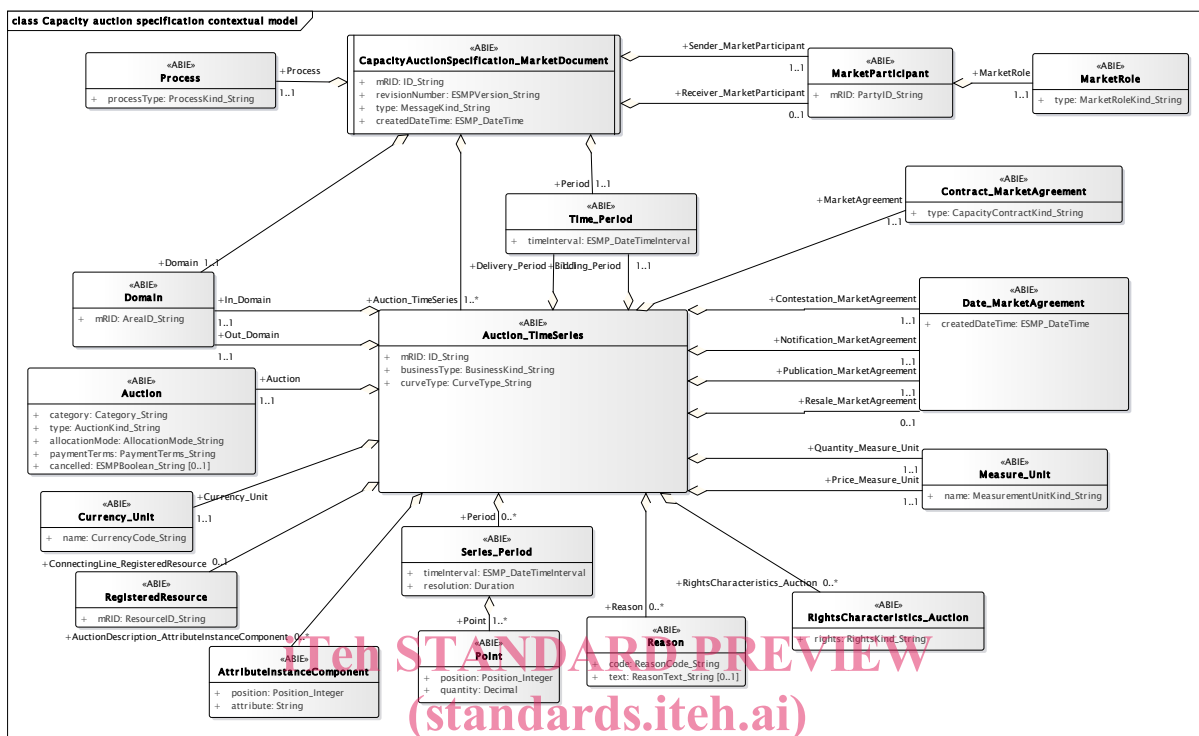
class Capacity auction specification contextual model

«ABIE»
Process
+ processType: ProcessKind_String

+Process
1..1

«ABIE»
CapacityAuctionSpecification_MarketDocument
+ mRID: ID_String
+ revisionNumber: ESMPVersion_String
+ type: MessageKind_String
+ createdDateTime: ESMP_DateTime

+Sender_MarketParticipant
1..1
+Receiver_MarketParticipant
0..1

«ABIE»
MarketParticipant
+ mRID: PartyID_String

+MarketRole
1..1

«ABIE»
MarketRole
+ type: MarketRoleKind_String

+Period 1..1

«ABIE»
Time_Period
+ timeInterval: ESMP_DateTimeInterval

+MarketAgreement
1..1

«ABIE»
Contract_MarketAgreement
+ type: CapacityContractKind_String

+Domain 1..1

«ABIE»
Domain
+ mRID: AreaID_String

+In_Domain
1..1
+Out_Domain
1..1

+Delivery_Period +Bidding_Period 1..1

+Auction_TimeSeries 1..*

«ABIE»
Auction_TimeSeries
+ mRID: ID_String
+ businessType: BusinessKind_String
+ curveType: CurveType_String

+Contestation_MarketAgreement
1..1
+Notification_MarketAgreement
1..1
+Publication_MarketAgreement
1..1
+Resale_MarketAgreement
0..1

«ABIE»
Date_MarketAgreement
+ createdDateTime: ESMP_DateTime

+Auction
1..1

«ABIE»
Auction
+ category: Category_String
+ type: AuctionKind_String
+ allocationMode: AllocationMode_String
+ paymentTerms: PaymentTerms_String
+ cancelled: ESMPBoolean_String [0..1]

+Quantity_Measure_Unit
1..1
+Price_Measure_Unit
1..1

«ABIE»
Measure_Unit
+ name: MeasurementUnitKind_String

+Currency_Unit
1..1

«ABIE»
Currency_Unit
+ name: CurrencyCode_String

+Period 0..*

«ABIE»
Series_Period
+ timeInterval: ESMP_DateTimeInterval
+ resolution: Duration

+ConnectingLine_RegisteredResource 0..1

«ABIE»
RegisteredResource
+ mRID: ResourceID_String

+RightsCharacteristics_Auction 0..*

«ABIE»
RightsCharacteristics_Auction
+ rights: RightsKind_String

+Point 1..*
+Reason 0..*

+AuctionDescription_AttributeInstanceComponent 0..*

«ABIE»
AttributeInstanceComponent
+ position: Position_Integer
+ attribute: String

«ABIE»
Point
+ position: Position_Integer
+ quantity: Decimal

«ABIE»
Reason
+ code: ReasonCode_String
+ text: ReasonText_String [0..1]

iTeh STANDARD PREVIEW
(standards.iteh.ai)